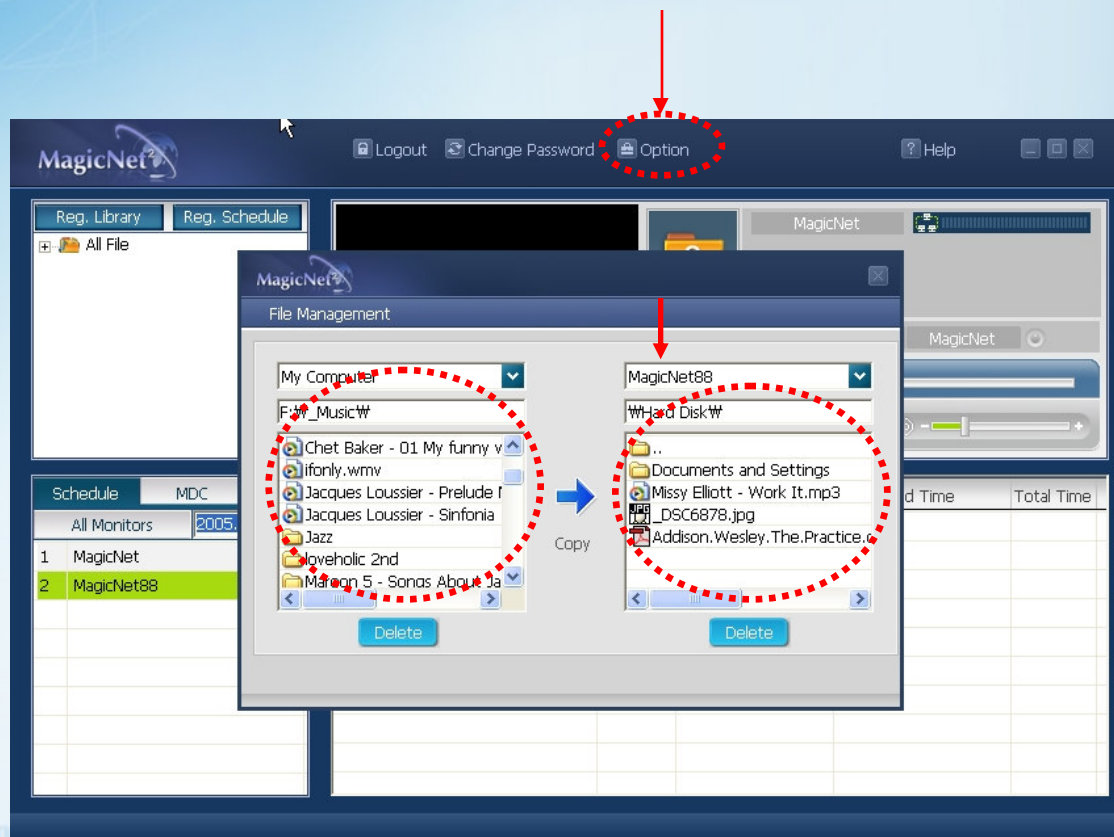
MagicNet

Logout Change Password Option Help

Reg. Library Reg. Schedule

All File

MagicNet

MagicNet

Schedule MDC

All Monitors 2005.

| | |
|---|---|
| 1 | MagicNet |
| 2 | MagicNet88 |

d Time Total Time

MagicNet

File Management

My Computer

F:₩_Music₩

Chet Baker - 01 My funny v

ifonly.wmv

Jacques Loussier - Prelude N

Jacques Loussier - Sinfonia

Jazz

loveholic 2nd

Maroon 5 - Songs About Ja

Delete

Copy

MagicNet88

₩Hard Disk₩

..

Documents and Settings

Missy Elliott - Work It.mp3

_DSC6878.jpg

Addison.Wesley.The.Practice.o

Delete